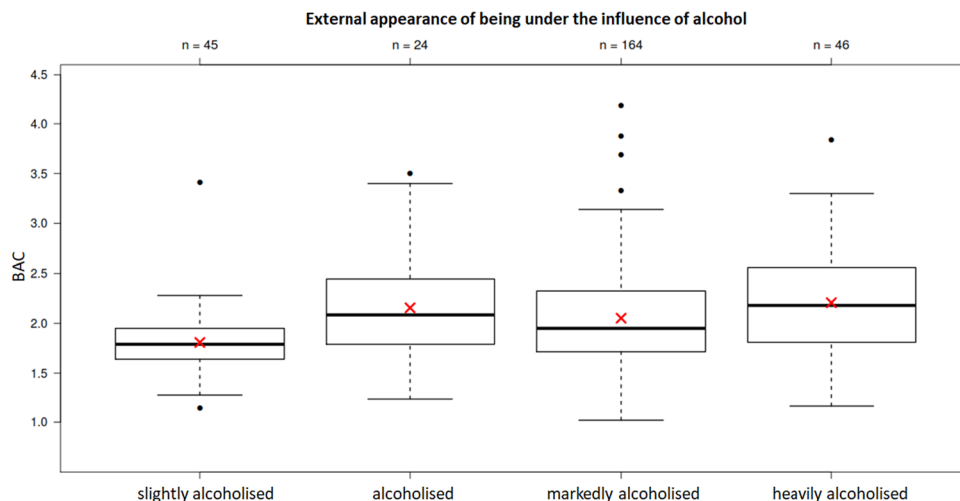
External appearance of being under the influence of alcohol

n = 45
n = 24
n = 164
n = 46

BAC

4.5
4.0
3.5
3.0
2.5
2.0
1.5
1.0

slightly alcoholised
alcoholised
markedly alcoholised
heavily alcoholised